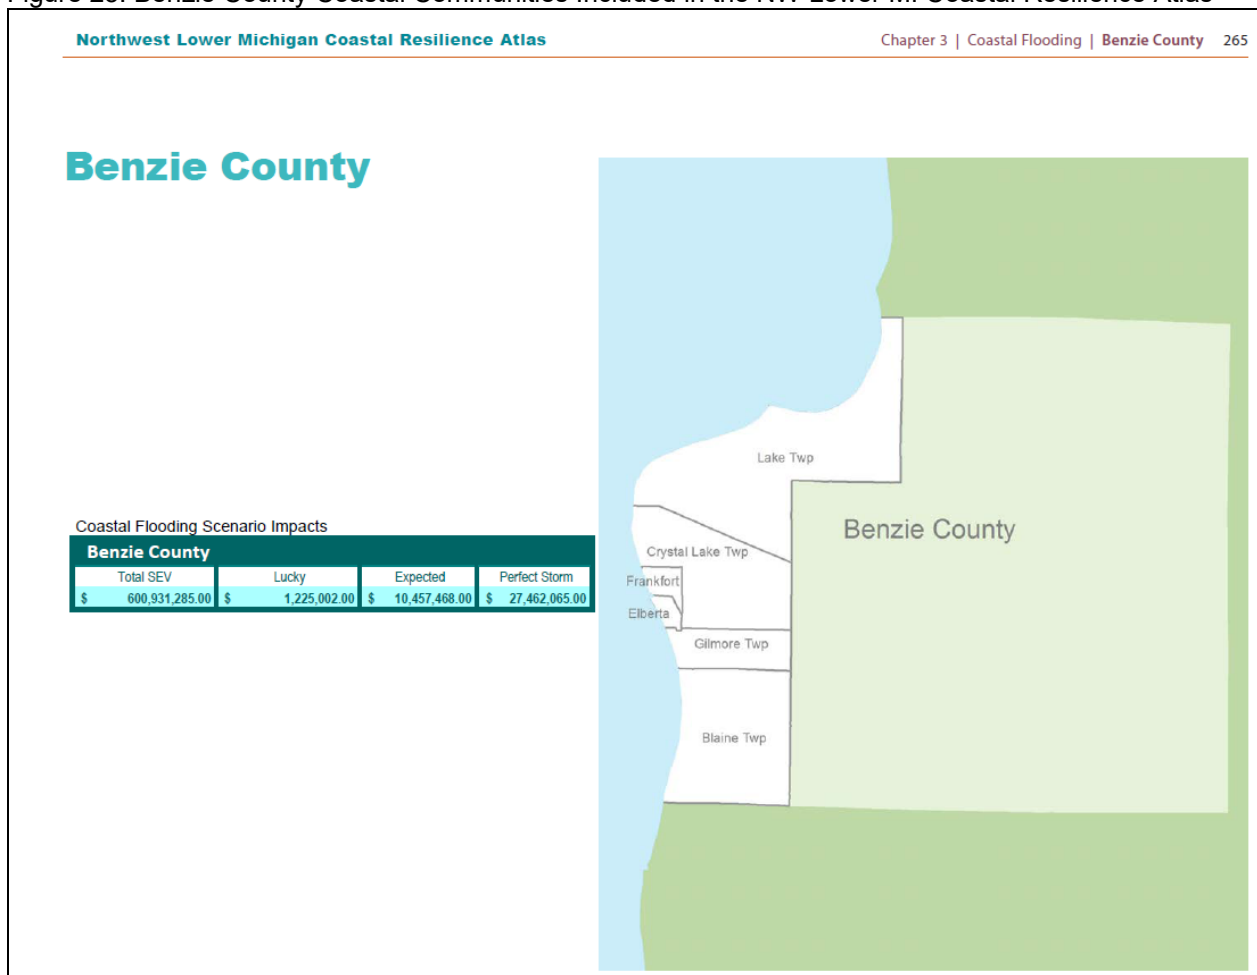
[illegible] Benzie County Coastal Communities Included in the NW Lower MI Coastal Resilience Atlas

Northwest Lower Michigan Coastal Resilience Atlas

Chapter 3 | Coastal Flooding | Benzie County 265

Benzie County

Coastal Flooding Scenario Impacts

| Benzie County | | | |
|---|---|---|---|
| Total SEV | Lucky | Expected | Perfect Storm |
| \$ 600,931,285.00 | \$ 1,225,002.00 | \$ 10,457,468.00 | \$ 27,462,065.00 |

Lake Twp

Benzie County

Crystal Lake Twp

Frankfort

Elberta

Gilmore Twp

Blaine Twp